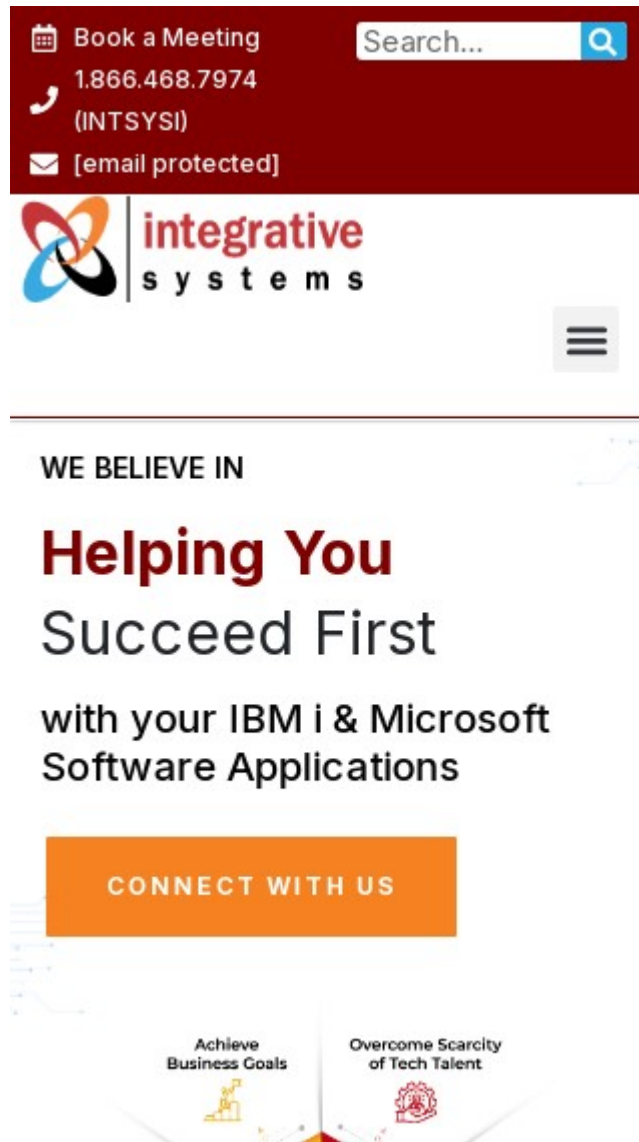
Book a Meeting
1.866.468.7974 (INTSYSI)
[email protected]

Search...

integrative
systems

WE BELIEVE IN

Helping You
Succeed First

with your IBM i & Microsoft Software Applications

CONNECT WITH US

Achieve Business Goals

Overcome Scarcity of Tech Talent